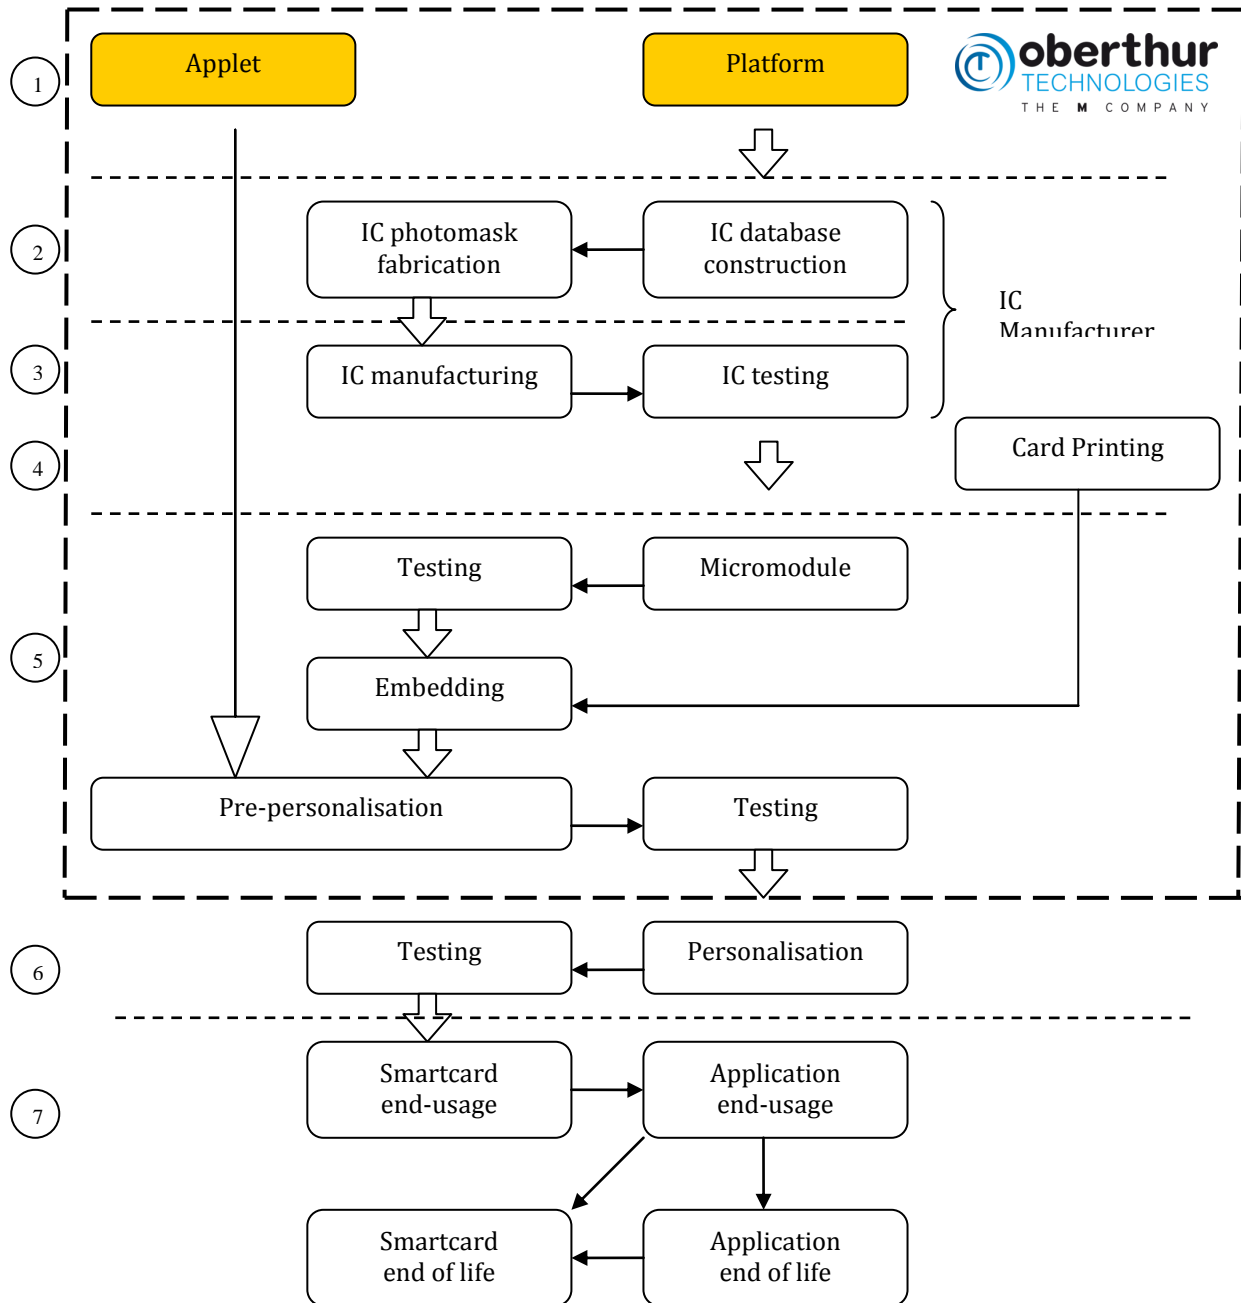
1

Applet

Platform

oberthur TECHNOLOGIES THE M COMPANY

2

IC photomask fabrication

IC database construction

IC Manufacturer

3

IC manufacturing

IC testing

4

Card Printing

5

Testing

Micromodule

Embedding

Pre-personalisation

Testing

6

Testing

Personalisation

7

Smartcard end-usage

Application end-usage

Smartcard end of life

Application end of life